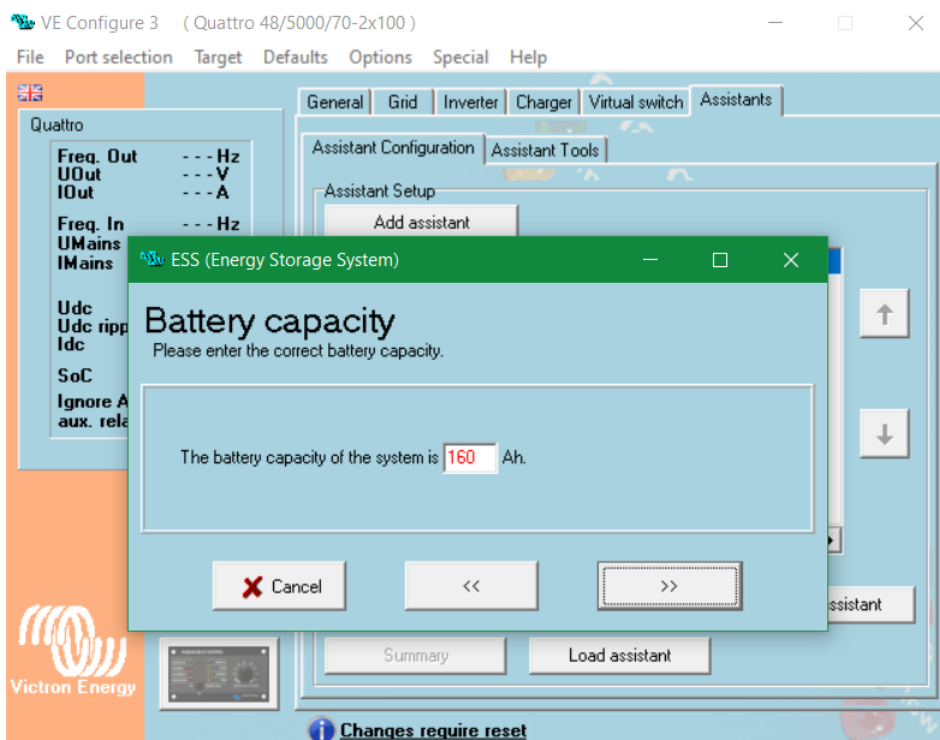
VE Configure 3 ( Quattro 48/5000/70-2x100 )

File Port selection Target Defaults Options Special Help

Quattro

Freq. Out - - - Hz
UOut - - - V
IOut - - - A

Freq. In - - - Hz
UMains
IMains

Udc
Udc ripp
Idc

SoC

Ignore A
aux. rela

General Grid Inverter Charger Virtual switch Assistants

Assistant Configuration Assistant Tools

Assistant Setup

Add assistant

ESS (Energy Storage System)

Battery capacity

Please enter the correct battery capacity.

The battery capacity of the system is 160 Ah.

Cancel << >>

ssistant

Summary Load assistant

Victron Energy

Changes require reset